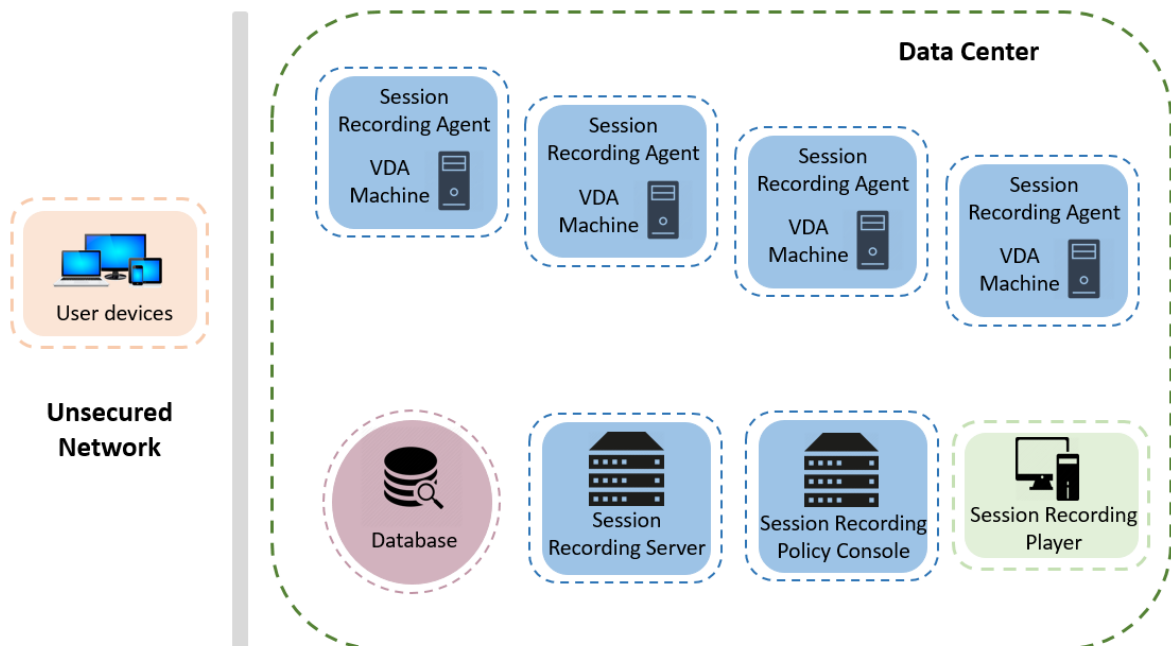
User devices

Unsecured Network

Data Center

Session Recording Agent
VDA Machine

Session Recording Agent
VDA Machine

Session Recording Agent
VDA Machine

Session Recording Agent
VDA Machine

Database

Session Recording Server

Session Recording Policy Console

Session Recording Player